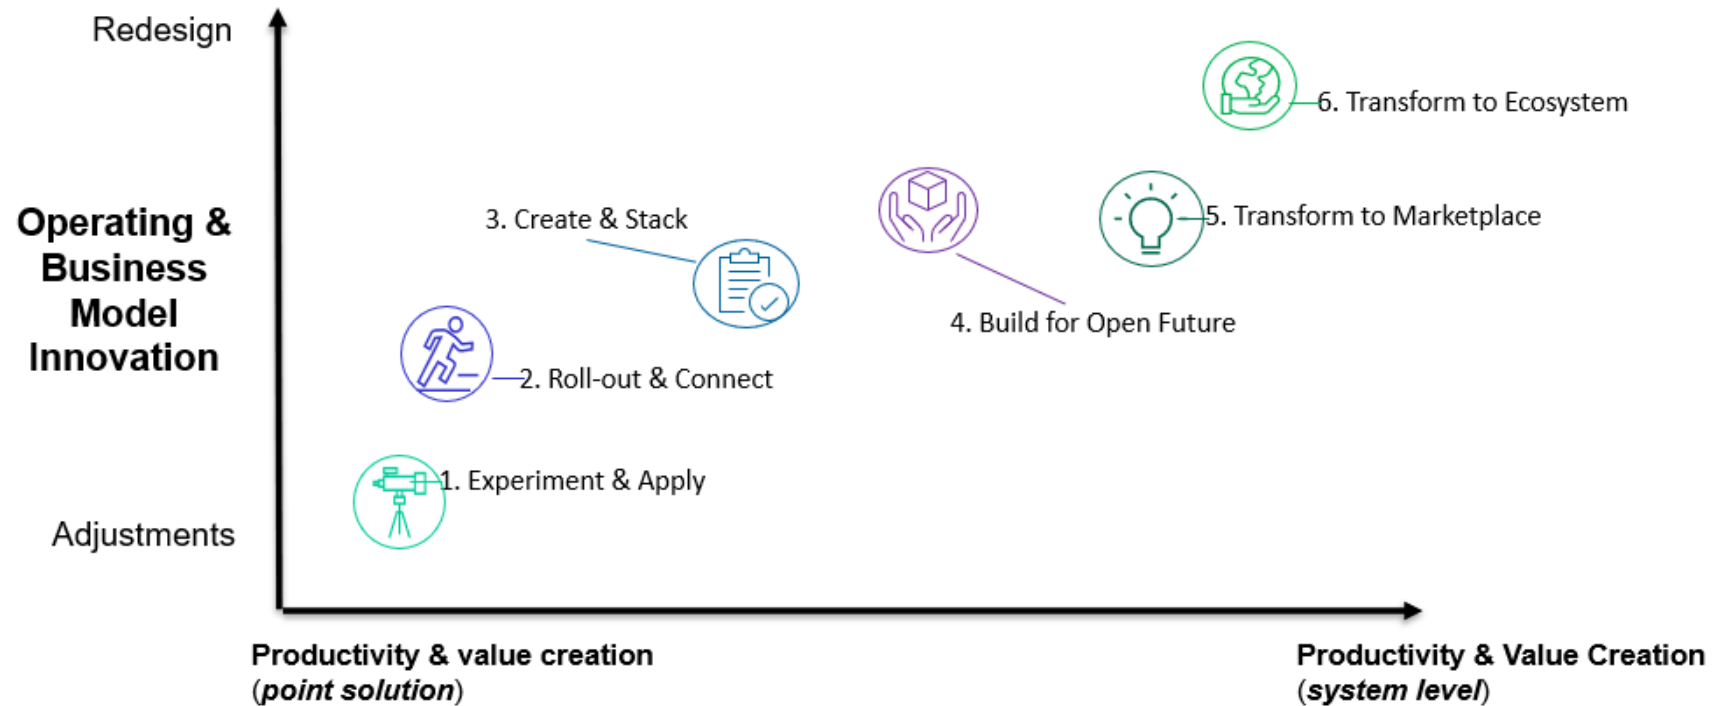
Redesign

Operating & Business Model Innovation

Adjustments

6. Transform to Ecosystem

3. Create & Stack

5. Transform to Marketplace

4. Build for Open Future

2. Roll-out & Connect

1. Experiment & Apply

**Productivity & value creation (*point solution*)**

**Productivity & Value Creation (*system level*)**